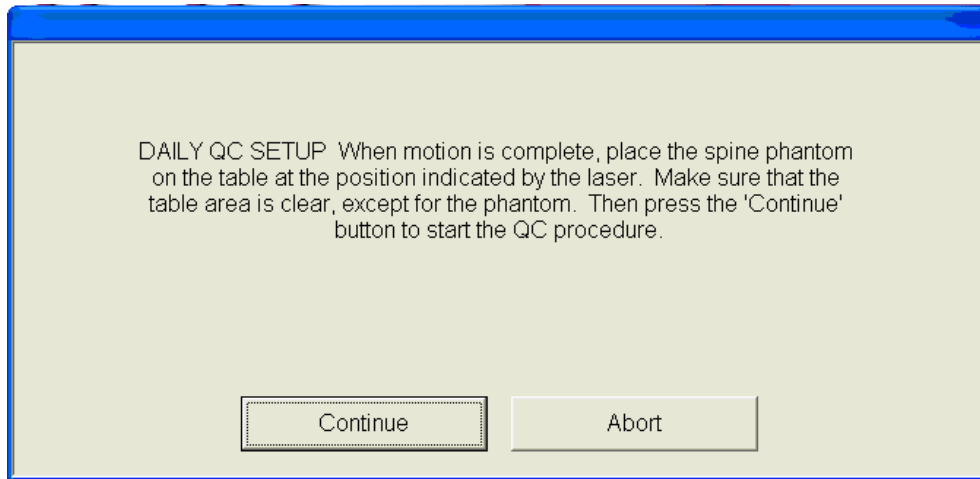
DAILY QC SETUP  When motion is complete, place the spine phantom on the table at the position indicated by the laser.  Make sure that the table area is clear, except for the phantom.  Then press the 'Continue' button to start the QC procedure.

Continue

Abort